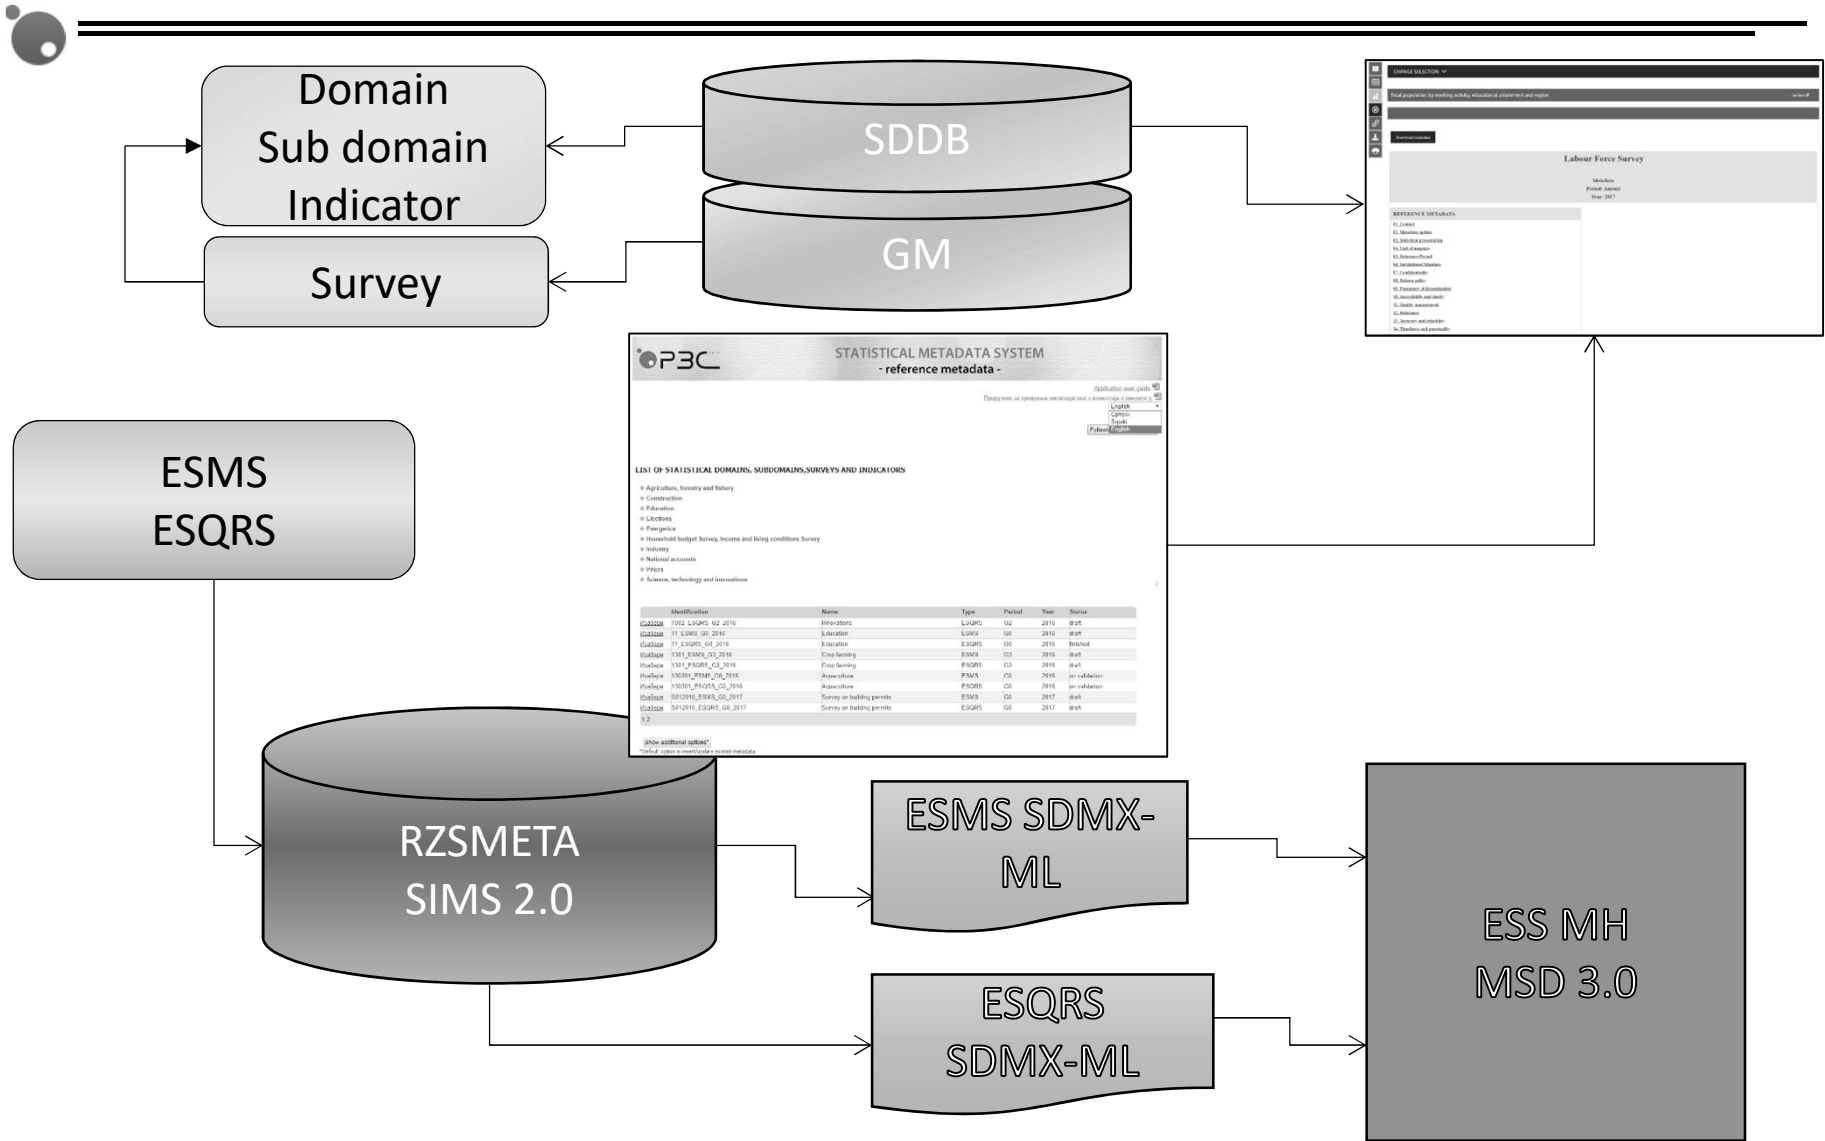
Domain
Sub domain
Indicator

Survey

SDDB

GM

CHANGE SELECTION

Total population by working activity, educational attainment and region

Labour Force Survey

Metadata
Period: Annual
Year: 2017

REFERENCE METADATA

01. Contact
02. Metadata update
03. Statistical presentation
04. Unit of measure
05. Reference Period
06. Institutional Mandate
07. Confidentiality
08. Release policy
09. Frequency of dissemination
10. Accessibility and clarity
11. Quality management
12. Relevance
13. Accuracy and reliability
14. Timeliness and punctuality

РЗС

STATISTICAL METADATA SYSTEM
- reference metadata -

Application user guide
Приручник за примјену метаподатака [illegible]
English
Српски
Srpski
English

LIST OF STATISTICAL DOMAINS, SUBDOMAINS,SURVEYS AND INDICATORS

+ Agriculture, forestry and fishery
+ Construction
+ Education
+ Elections
+ Energetics
+ Household budget Survey, Income and living conditions Survey
+ Industry
+ National accounts
+ Prices
+ Science, technology and innovations

| | Identification | Name | Type | Period | Year | Status |
|---|---|---|---|---|---|---|
| Изаберн | 1002_ESQRS_G2_2016 | Innovations | ESQRS | G2 | 2016 | draft |
| Изаберн | 11_ESMS_G0_2016 | Education | ESMS | G0 | 2016 | draft |
| Изаберн | 11_ESQRS_G4_2016 | Education | ESQRS | G0 | 2016 | finished |
| Изаберн | 1301_ESMS_G3_2016 | Crop farming | ESMS | G3 | 2016 | draft |
| Изаберн | 1301_ESQRS_G3_2016 | Crop farming | ESQRS | G3 | 2016 | draft |
| Изаберн | 130301_ESMS_G0_2016 | Aquaculture | ESMS | G0 | 2016 | on validation |
| Изаберн | 130301_ESQRS_G0_2016 | Aquaculture | ESQRS | G0 | 2016 | on validation |
| Изаберн | S012010_ESMS_G0_2017 | Survey on building permits | ESMS | G0 | 2017 | draft |
| Изаберн | S012010_ESQRS_G0_2017 | Survey on building permits | ESQRS | G0 | 2017 | draft |

1 2

Show additional options*
*Default option is insert/update existed metadata

ESMS
ESQRS

RZSMETA
SIMS 2.0

ESMS SDMX-ML

ESQRS
SDMX-ML

ESS MH
MSD 3.0